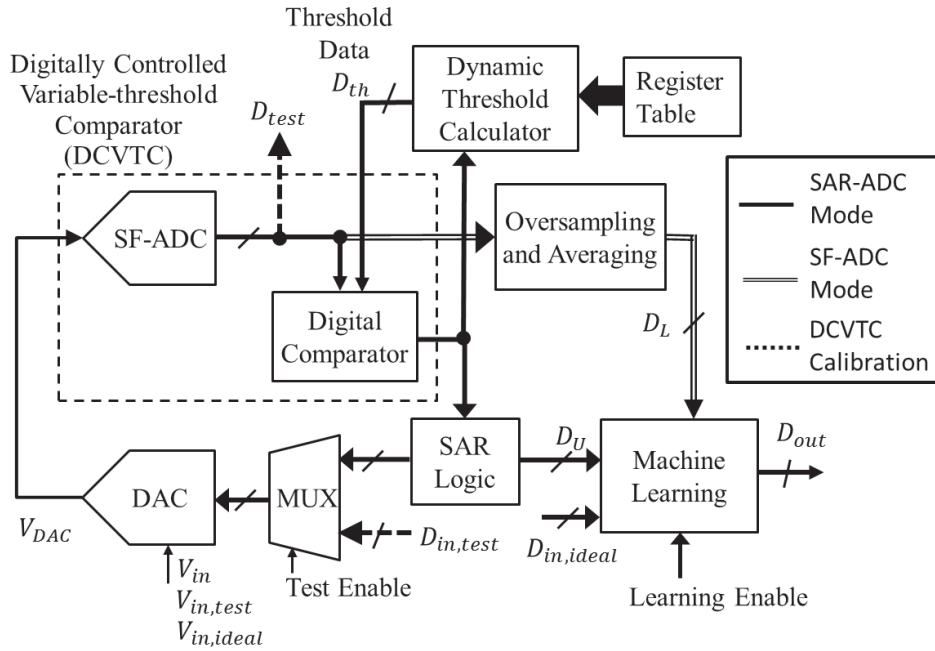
Threshold Data $D_{th}$

Dynamic Threshold Calculator

Register Table

Digitally Controlled Variable-threshold Comparator (DCVTC)

$D_{test}$

SF-ADC

Oversampling and Averaging

SAR-ADC Mode

SF-ADC Mode

DCVTC Calibration

Digital Comparator

$D_L$

SAR Logic

$D_U$

Machine Learning

$D_{out}$

DAC

MUX

$V_{DAC}$

$D_{in,test}$

$D_{in,ideal}$

$V_{in}$
$V_{in,test}$
$V_{in,ideal}$

Test Enable

Learning Enable